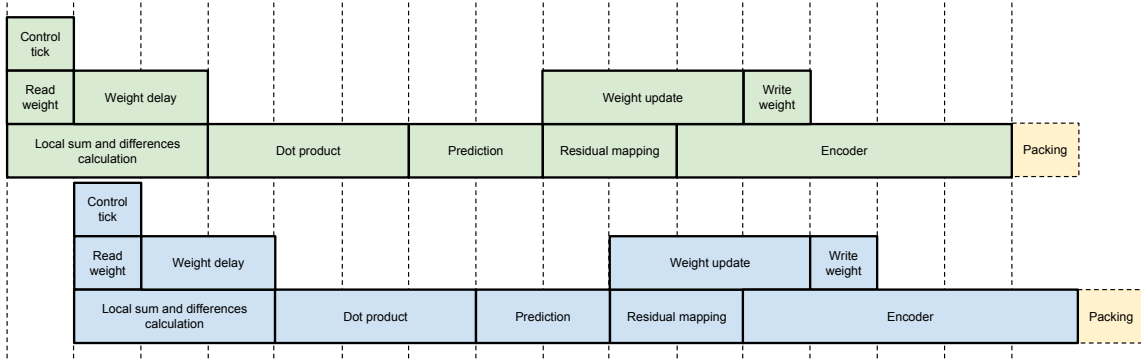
Control tick

Read weight

Weight delay

Weight update

Write weight

Local sum and differences calculation

Dot product

Prediction

Residual mapping

Encoder

Packing

Control tick

Read weight

Weight delay

Weight update

Write weight

Local sum and differences calculation

Dot product

Prediction

Residual mapping

Encoder

Packing